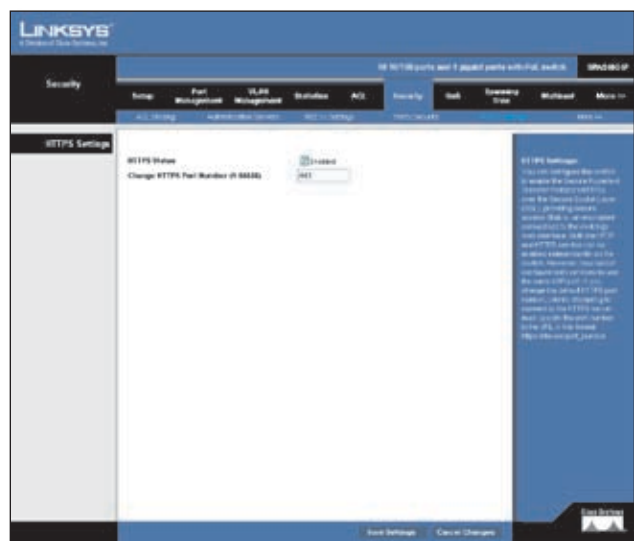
LINKSYS
A Division of Cisco Systems, Inc.

Security

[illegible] 10/100 ports and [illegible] gigabit ports with PoE switch

SRW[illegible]

Setup

Port Management

VLAN Management

Statistics

ACL

Security

QoS

Spanning Tree

Multicast

More >>

ACL Binding

Administration Security

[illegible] Settings

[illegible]

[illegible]

More >>

HTTPS Settings

HTTPS Status

Enabled

Change HTTPS Port Number (1-65535)

443

HTTPS Settings

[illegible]

Save Settings

Cancel Changes

Cisco Systems